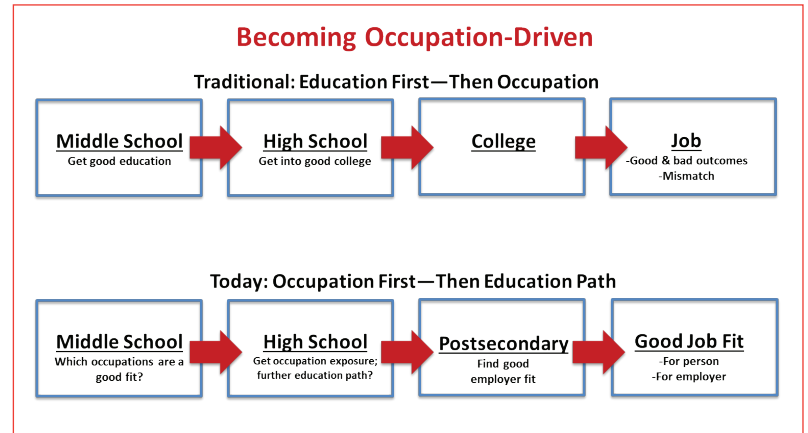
Becoming Occupation-Driven

Traditional: Education First—Then Occupation

Middle School
Get good education

High School
Get into good college

College

Job
-Good & bad outcomes
-Mismatch

Today: Occupation First—Then Education Path

Middle School
Which occupations are a good fit?

High School
Get occupation exposure; further education path?

Postsecondary
Find good employer fit

Good Job Fit
-For person
-For employer